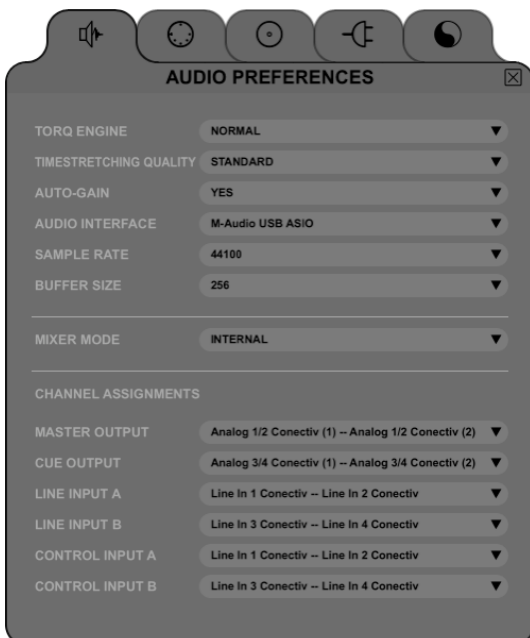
AUDIO PREFERENCES

TORQ ENGINE NORMAL
TIMESTRETCHING QUALITY STANDARD
AUTO-GAIN YES
AUDIO INTERFACE M-Audio USB ASIO
SAMPLE RATE 44100
BUFFER SIZE 256

MIXER MODE INTERNAL

CHANNEL ASSIGNMENTS

MASTER OUTPUT Analog 1/2 Conectiv (1) -- Analog 1/2 Conectiv (2)
CUE OUTPUT Analog 3/4 Conectiv (1) -- Analog 3/4 Conectiv (2)
LINE INPUT A Line In 1 Conectiv -- Line In 2 Conectiv
LINE INPUT B Line In 3 Conectiv -- Line In 4 Conectiv
CONTROL INPUT A Line In 1 Conectiv -- Line In 2 Conectiv
CONTROL INPUT B Line In 3 Conectiv -- Line In 4 Conectiv